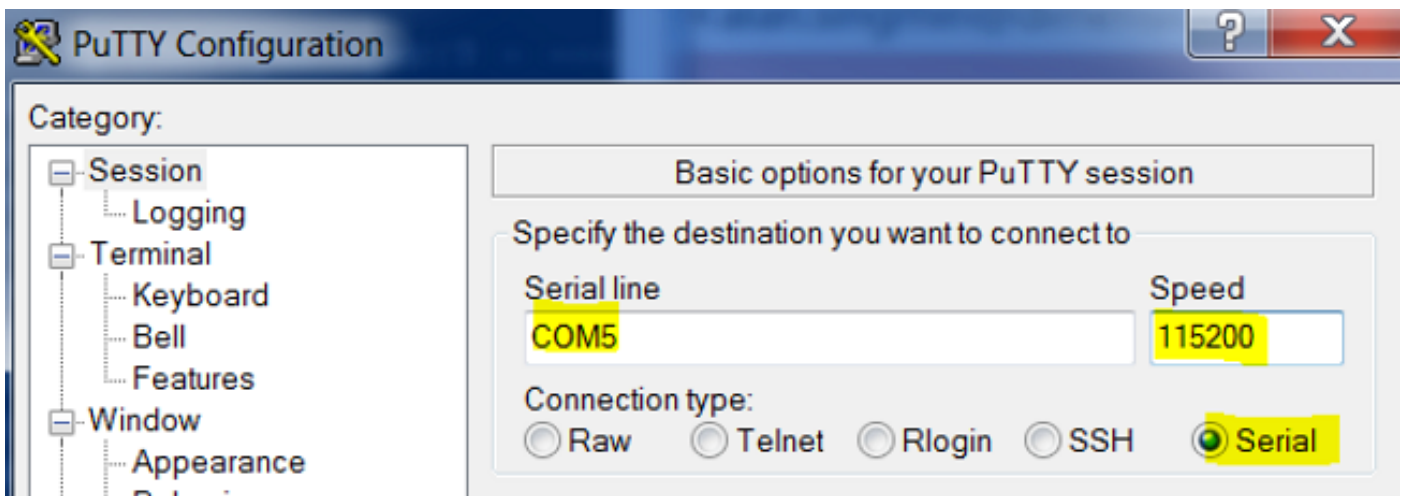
PuTTY Configuration

?
X

Category:

Session
Logging
Terminal
Keyboard
Bell
Features
Window
Appearance
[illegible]

Basic options for your PuTTY session

Specify the destination you want to connect to

Serial line
COM5

Speed
115200

Connection type:
Raw
Telnet
Rlogin
SSH
Serial